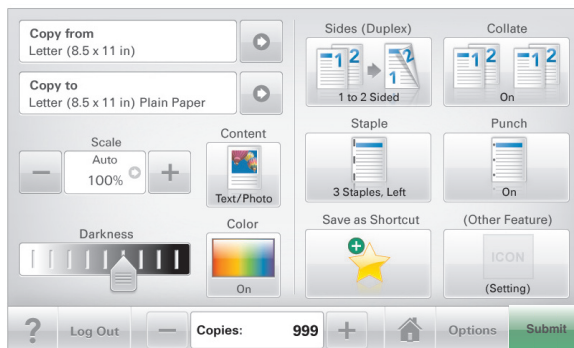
Copy from
Letter (8.5 x 11 in)

Copy to
Letter (8.5 x 11 in) Plain Paper

Scale
Auto
100%

Content
Text/Photo

Darkness

Color
On

Sides (Duplex)
1 2
1 2
1 to 2 Sided

Collate
1 2 1 2
On

Staple
3 Staples, Left

Punch
On

Save as Shortcut

(Other Feature)
ICON
(Setting)

?
Log Out
Copies: 999
Options
Submit